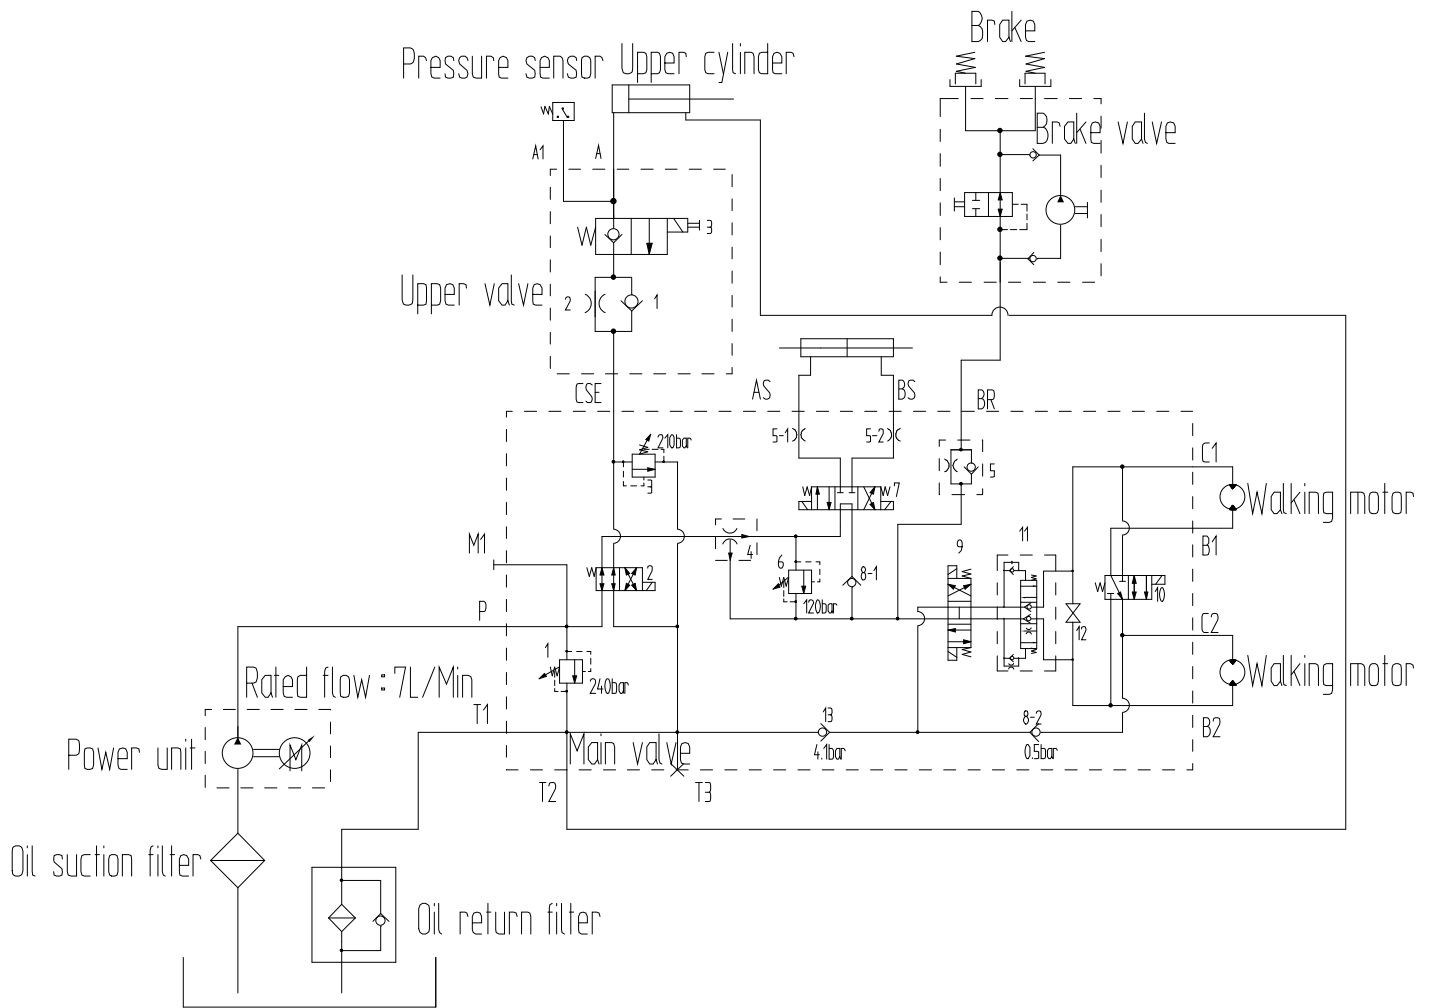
Brake

Pressure sensor Upper cylinder

Brake valve

A1

A

3

Upper valve

2

1

CSE

AS

BS

BR

210bar

3

5-1

5-2

5

C1

Walking motor

B1

w

7

4

M1

2

6

8-1

9

11

120bar

10

12

P

C2

Walking motor

Rated flow : 7L/Min

1

240bar

T1

13

8-2

B2

Power unit

Main valve

4.1bar

0.5bar

T2

T3

Oil suction filter

Oil return filter